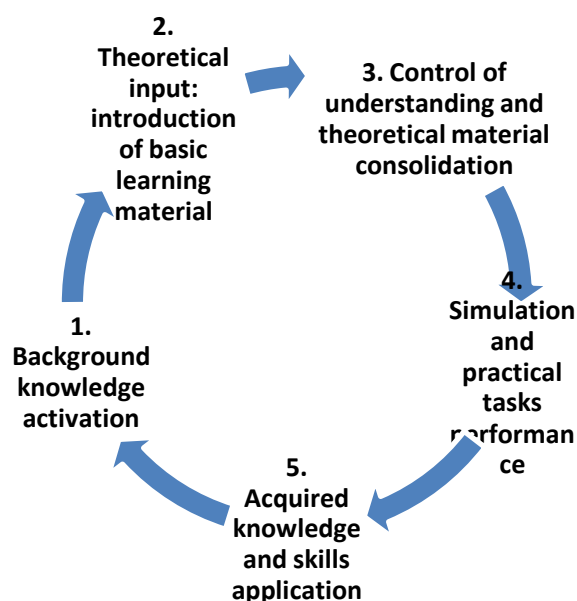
2. Theoretical input: introduction of basic learning material

3. Control of understanding and theoretical material consolidation

4. Simulation and practical tasks performance

5. Acquired knowledge and skills application

1. Background knowledge activation